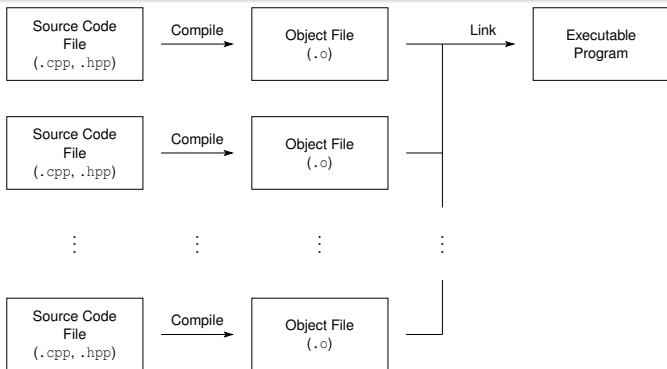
Source Code File (.cpp, .hpp)

Compile

Object File (.o)

Link

Executable Program

Source Code File (.cpp, .hpp)

Compile

Object File (.o)

⋮ ⋮ ⋮ ⋮

Source Code File (.cpp, .hpp)

Compile

Object File (.o)